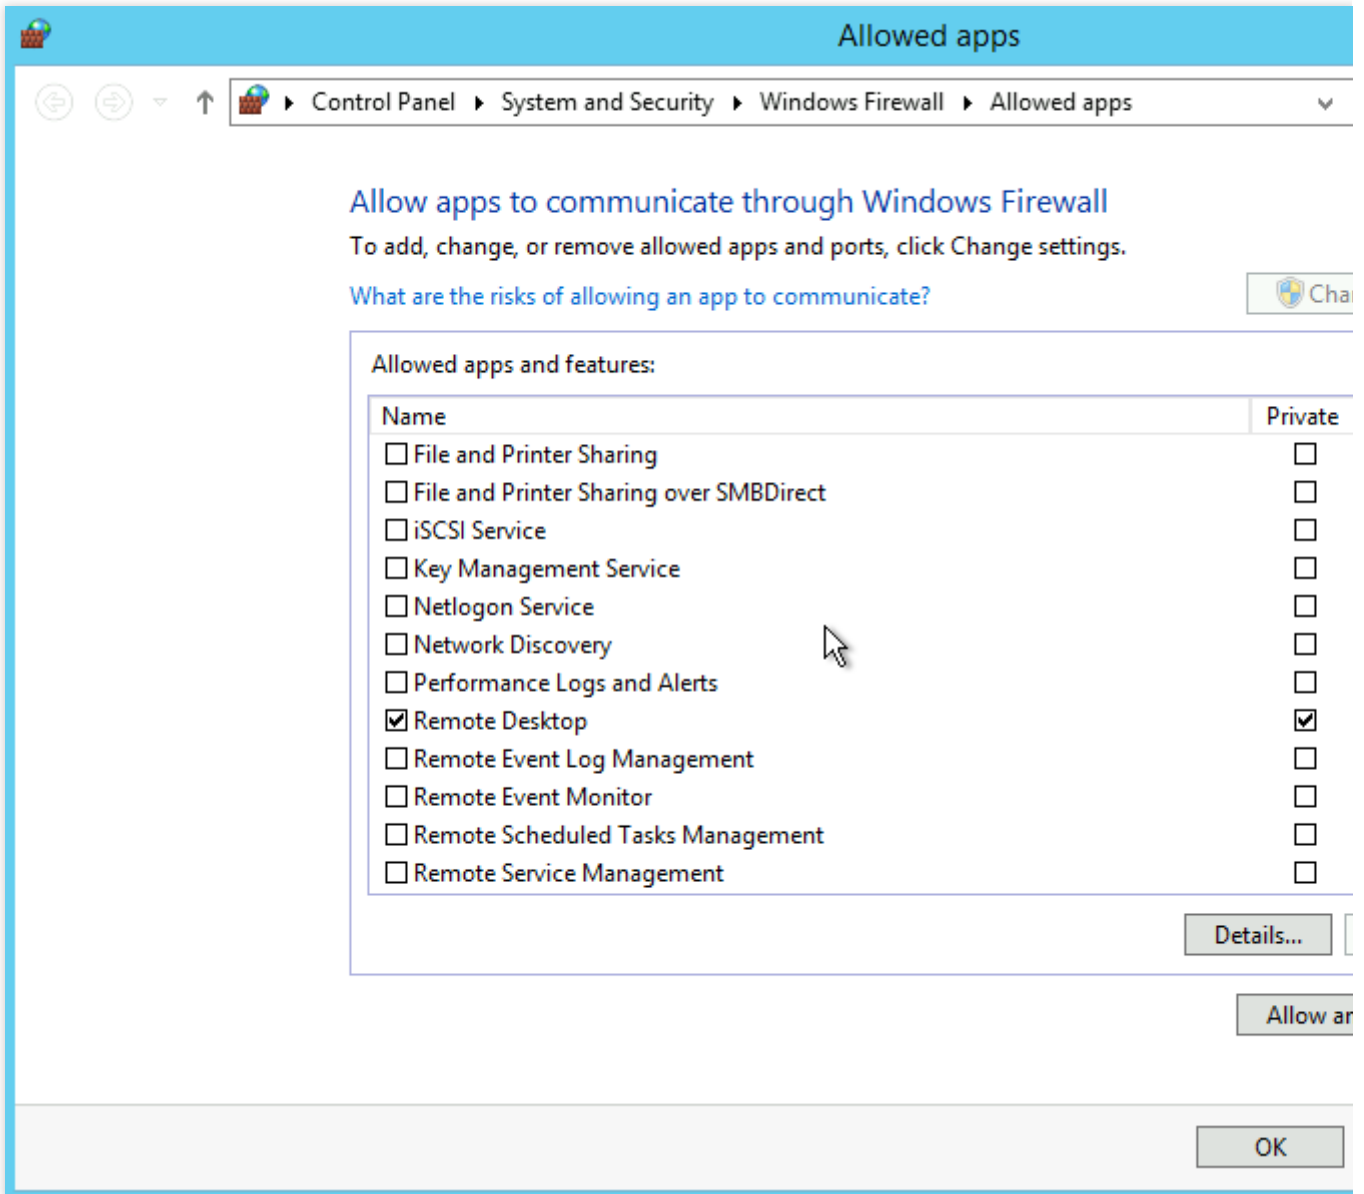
Allowed apps

Control Panel ▸ System and Security ▸ Windows Firewall ▸ Allowed apps

Allow apps to communicate through Windows Firewall

To add, change, or remove allowed apps and ports, click Change settings.

What are the risks of allowing an app to communicate?

Char

Allowed apps and features:

| Name | Private |
|---|---|
| ☐ File and Printer Sharing | ☐ |
| ☐ File and Printer Sharing over SMBDirect | ☐ |
| ☐ iSCSI Service | ☐ |
| ☐ Key Management Service | ☐ |
| ☐ Netlogon Service | ☐ |
| ☐ Network Discovery | ☐ |
| ☐ Performance Logs and Alerts | ☐ |
| ☑ Remote Desktop | ☑ |
| ☐ Remote Event Log Management | ☐ |
| ☐ Remote Event Monitor | ☐ |
| ☐ Remote Scheduled Tasks Management | ☐ |
| ☐ Remote Service Management | ☐ |

Details...

Allow ar

OK